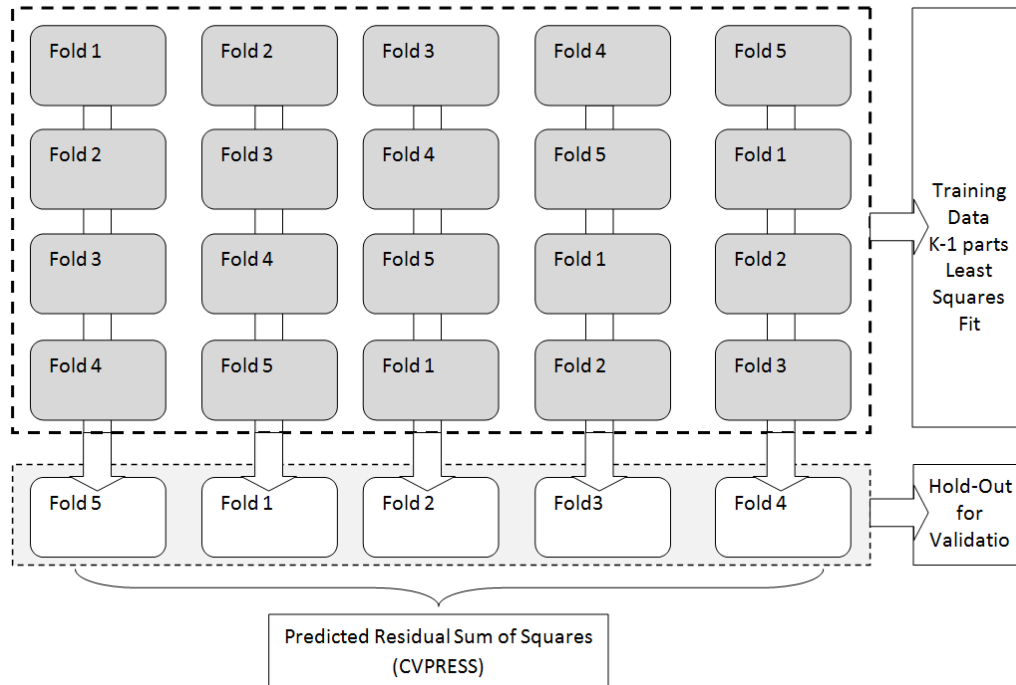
Fold 1

Fold 2

Fold 3

Fold 4

Fold 5

Fold 2

Fold 3

Fold 4

Fold 5

Fold 1

Fold 3

Fold 4

Fold 5

Fold 1

Fold 2

Fold 4

Fold 5

Fold 1

Fold 2

Fold 3

Training Data K-1 parts Least Squares Fit

Fold 5

Fold 1

Fold 2

Fold3

Fold 4

Hold-Out for Validatio

Predicted Residual Sum of Squares (CVPRESS)